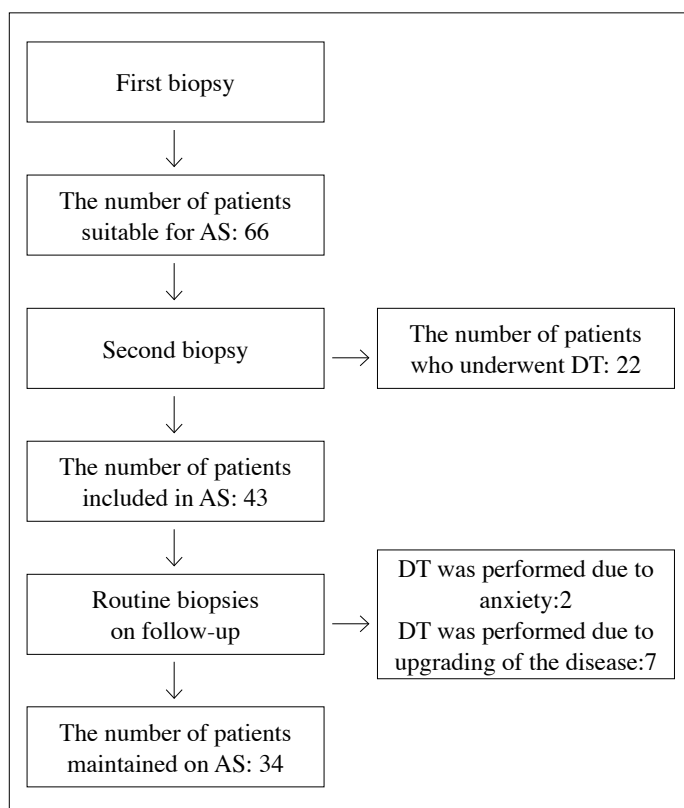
First biopsy

The number of patients suitable for AS: 66

Second biopsy

The number of patients who underwent DT: 22

The number of patients included in AS: 43

Routine biopsies on follow-up

DT was performed due to anxiety:2
DT was performed due to upgrading of the disease:7

The number of patients maintained on AS: 34